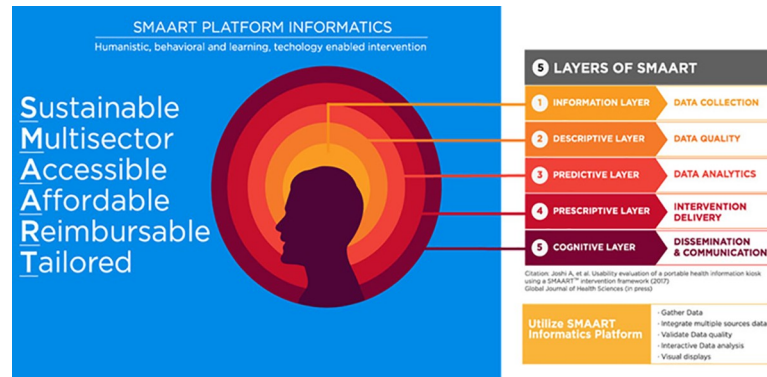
SMAART PLATFORM INFORMATICS

Humanistic, behavioral and learning, techology enabled intervention

Sustainable
Multisector
Accessible
Affordable
Reimbursable
Tailored

5 LAYERS OF SMAART

1 INFORMATION LAYER DATA COLLECTION

2 DESCRIPTIVE LAYER DATA QUALITY

3 PREDICTIVE LAYER DATA ANALYTICS

4 PRESCRIPTIVE LAYER INTERVENTION DELIVERY

5 COGNITIVE LAYER DISSEMINATION & COMMUNICATION

Citation: Joshi A., et al. Usability evaluation of a portable health information kiosk using a SMAART™ intervention framework (2017) Global Journal of Health Sciences (in press)

Utilize SMAART Informatics Platform

Gather Data
Integrate multiple sources data
Validate Data quality
Interactive Data analysis
Visual displays